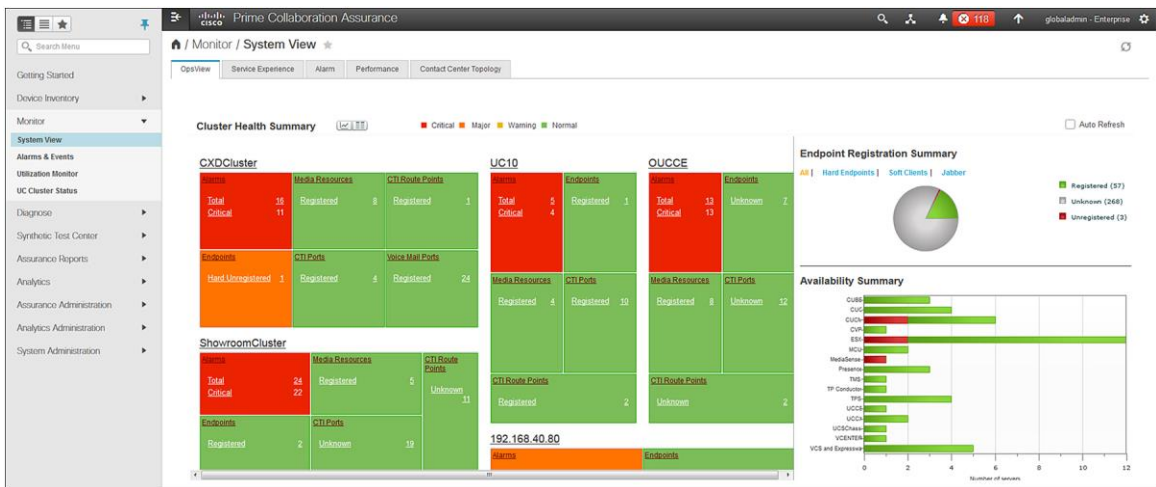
Search Menu

Getting Started
Device Inventory
Monitor
System View
Alarms & Events
Utilization Monitor
UC Cluster Status
Diagnose
Synthetic Test Center
Assurance Reports
Analytics
Assurance Administration
Analytics Administration
System Administration

cisco Prime Collaboration Assurance

118 globaladmin - Enterprise

/ Monitor / System View

OpsView | Service Experience | Alarm | Performance | Contact Center Topology

Cluster Health Summary

Critical Major Warning Normal

Auto Refresh

CXDCluster

| Alarms | Media Resources | CTI Route Points |
|---|---|---|
| Total 16 Critical 11 | Registered 8 | Registered 1 |
| Endpoints | CTI Ports | Voice Mail Ports |
| Hard Unregistered 1 | Registered 4 | Registered 24 |

ShowroomCluster

| Alarms | Media Resources | CTI Route Points |
|---|---|---|
| Total 24 Critical 22 | Registered 5 | Unknown 11 |
| Endpoints | CTI Ports | |
| Registered 2 | Unknown 19 | |

UC10

| Alarms | Endpoints |
|---|---|
| Total 5 Critical 4 | Registered 1 |
| Media Resources | CTI Ports |
| Registered 4 | Registered 10 |
| CTI Route Points | |
| Registered 2 | |

OUCCE

| Alarms | Endpoints |
|---|---|
| Total 13 Critical 13 | Unknown 2 |
| Media Resources | CTI Ports |
| Registered 8 | Unknown 12 |
| CTI Route Points | |
| Unknown 2 | |

192.168.40.80

| Alarms | Endpoints |
|---|---|

Endpoint Registration Summary

All | Hard Endpoints | Soft Clients | Jabber

Registered (57)
Unknown (268)
Unregistered (3)

Availability Summary

CUBS
CUC
CUCM
CVP
ESXi
MCU
MediaSense
Presence
TMS
TP Conductor
TPS
UCCE
UCCX
UCSChassis
VCENTER
VCS and Expressway

0 2 4 6 8 10 12
Number of servers